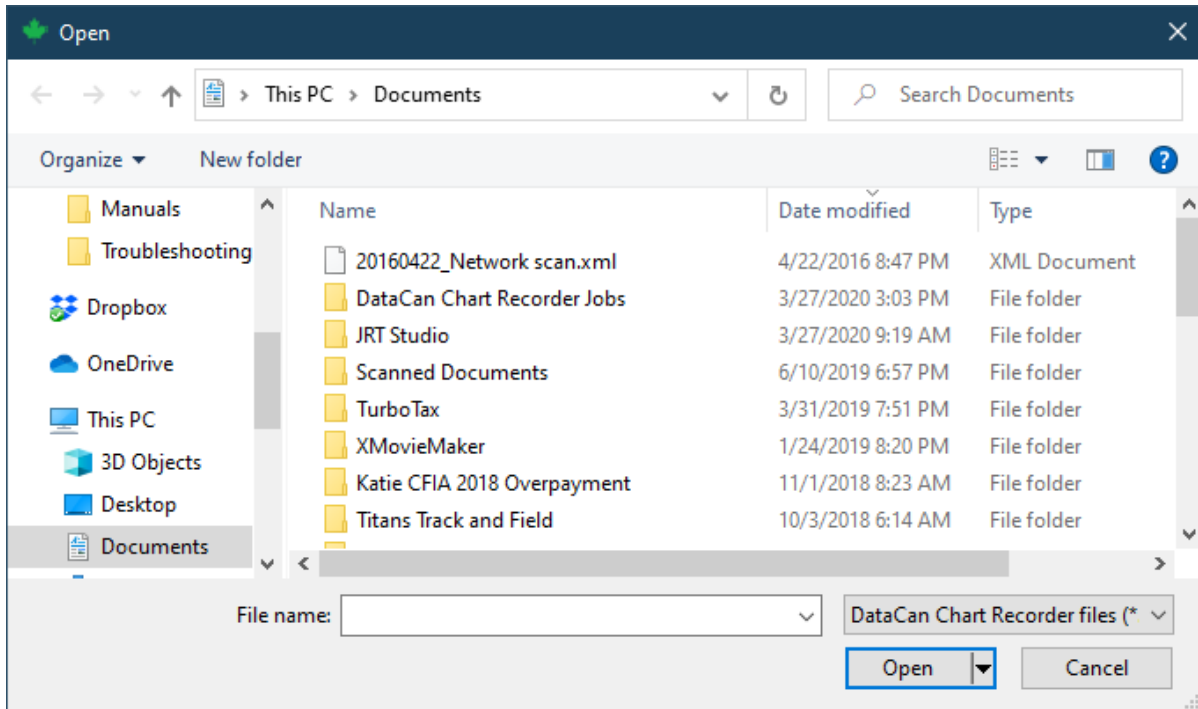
Open

This PC > Documents

Search Documents

Organize ▾ New folder

Manuals
Troubleshooting
Dropbox
OneDrive
This PC
3D Objects
Desktop
Documents

| Name | Date modified | Type |
|---|---|---|
| 20160422_Network scan.xml | 4/22/2016 8:47 PM | XML Document |
| DataCan Chart Recorder Jobs | 3/27/2020 3:03 PM | File folder |
| JRT Studio | 3/27/2020 9:19 AM | File folder |
| Scanned Documents | 6/10/2019 6:57 PM | File folder |
| TurboTax | 3/31/2019 7:51 PM | File folder |
| XMovieMaker | 1/24/2019 8:20 PM | File folder |
| Katie CFIA 2018 Overpayment | 11/1/2018 8:23 AM | File folder |
| Titans Track and Field | 10/3/2018 6:14 AM | File folder |

File name:

DataCan Chart Recorder files (*

Open

Cancel